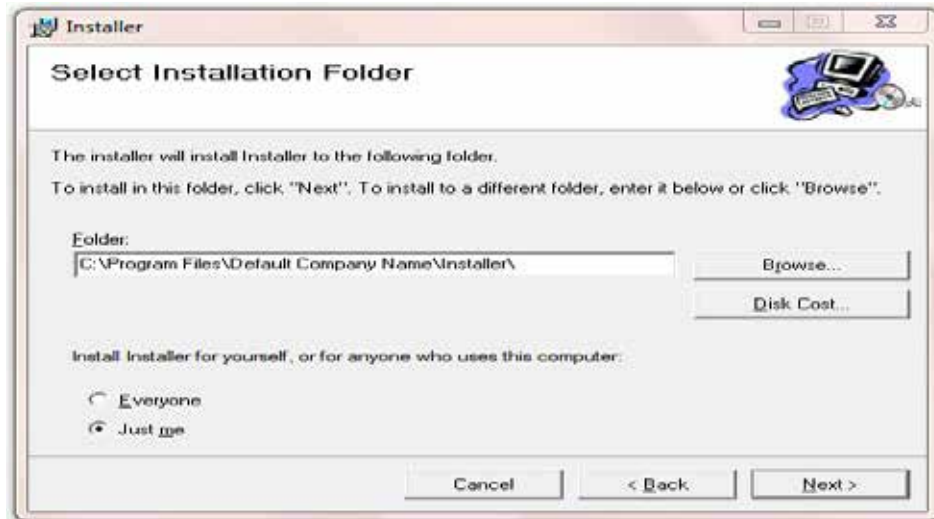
Installer

Select Installation Folder

The installer will install Installer to the following folder.

To install in this folder, click "Next". To install to a different folder, enter it below or click "Browse".

Folder:

C:\Program Files\Default Company Name\Installer\

Browse...

Disk Cost...

Install Installer for yourself, or for anyone who uses this computer:

Everyone

Just me

Cancel

< Back

Next >